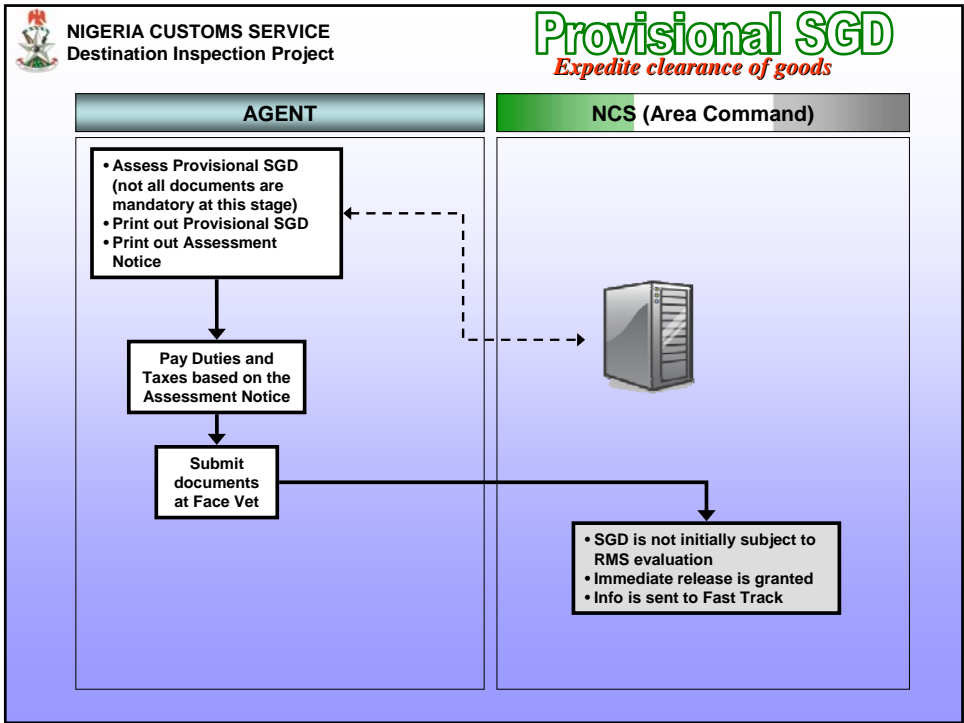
NIGERIA CUSTOMS SERVICE
Destination Inspection Project

Provisional SGD
Expedite clearance of goods

AGENT

NCS (Area Command)

• Assess Provisional SGD (not all documents are mandatory at this stage)
• Print out Provisional SGD
• Print out Assessment Notice

Pay Duties and Taxes based on the Assessment Notice

Submit documents at Face Vet

• SGD is not initially subject to RMS evaluation
• Immediate release is granted
• Info is sent to Fast Track